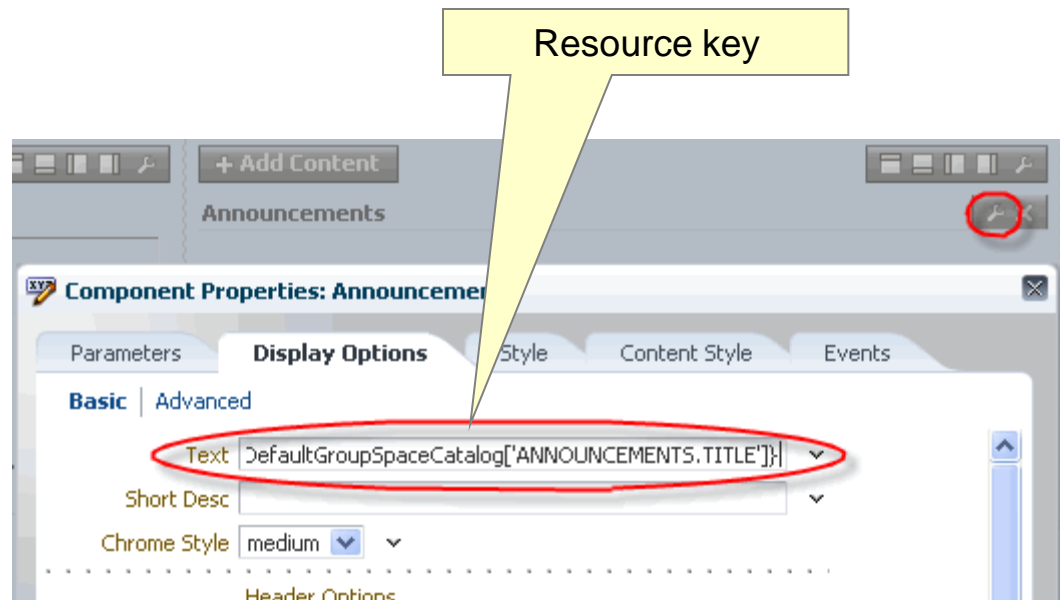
Resource key

+ Add Content

Announcements

Component Properties: Announcemen

Parameters
Display Options
Style
Content Style
Events

Basic | Advanced

Text )efaultGroupSpaceCatalog['ANNOUNCEMENTS.TITLE']}

Short Desc

Chrome Style medium

Header Options